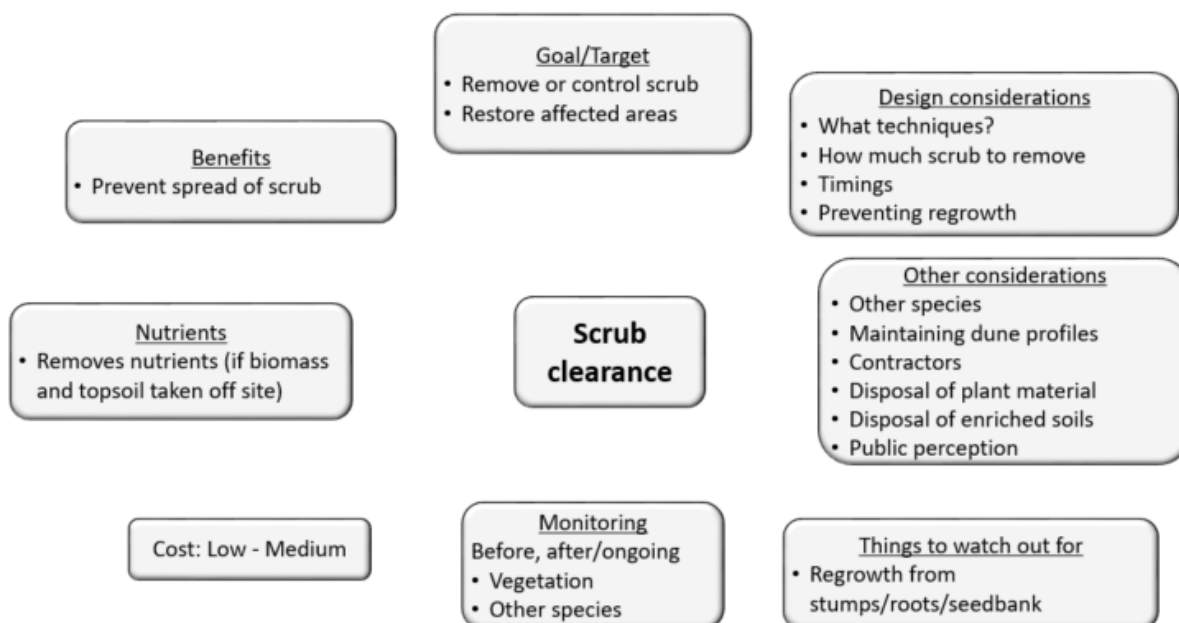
Goal/Target
• Remove or control scrub
• Restore affected areas

Benefits
• Prevent spread of scrub

Design considerations
• What techniques?
• How much scrub to remove
• Timings
• Preventing regrowth

Nutrients
• Removes nutrients (if biomass and topsoil taken off site)

Scrub clearance

Other considerations
• Other species
• Maintaining dune profiles
• Contractors
• Disposal of plant material
• Disposal of enriched soils
• Public perception

Cost: Low - Medium

Monitoring
Before, after/ongoing
• Vegetation
• Other species

Things to watch out for
• Regrowth from stumps/roots/seedbank